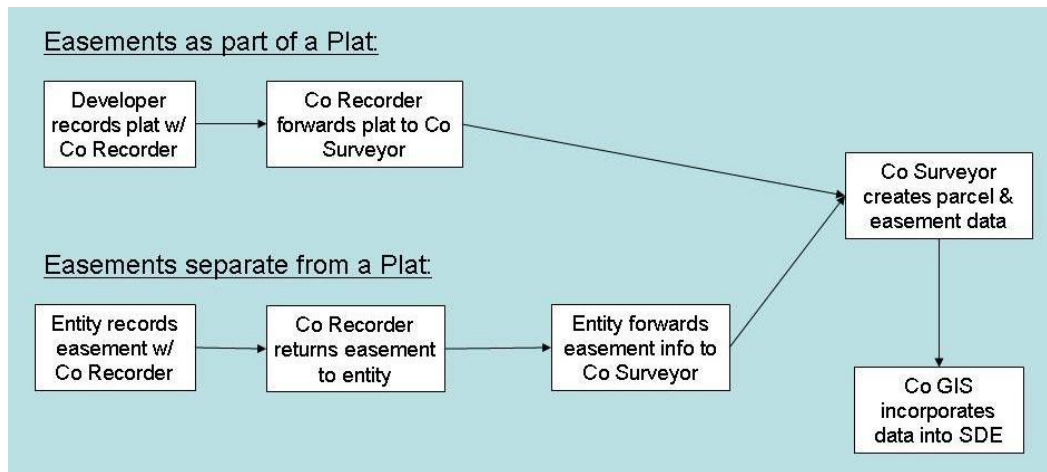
Easements as part of a Plat:

Developer records plat w/ Co Recorder

Co Recorder forwards plat to Co Surveyor

Co Surveyor creates parcel & easement data

Easements separate from a Plat:

Entity records easement w/ Co Recorder

Co Recorder returns easement to entity

Entity forwards easement info to Co Surveyor

Co GIS incorporates data into SDE